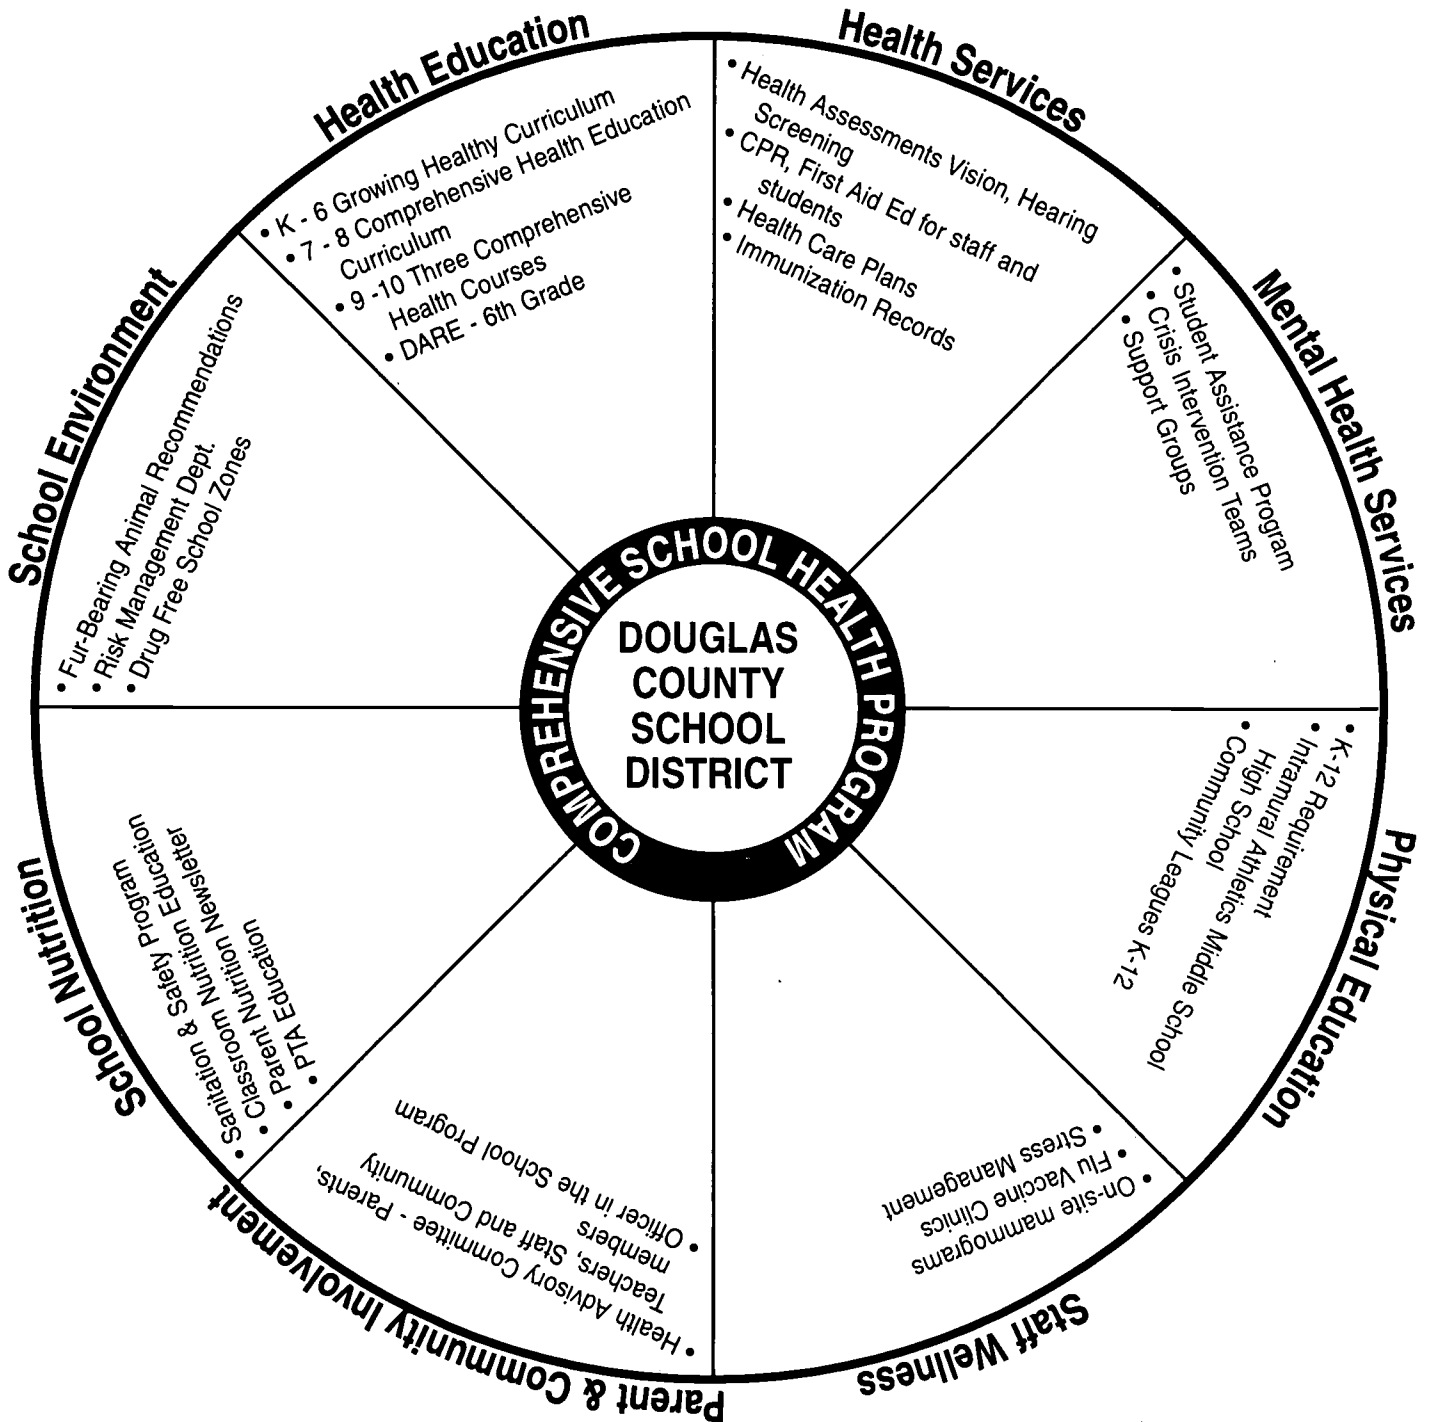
COMPREHENSIVE SCHOOL HEALTH PROGRAM

DOUGLAS COUNTY SCHOOL DISTRICT

Health Education
• K - 6 Growing Healthy Curriculum
• 7 - 8 Comprehensive Health Education Curriculum
• 9 -10 Three Comprehensive Health Courses
• DARE - 6th Grade

Health Services
• Health Assessments Vision, Hearing Screening
• CPR, First Aid Ed for staff and students
• Health Care Plans
• Immunization Records

Mental Health Services
• Student Assistance Program
• Crisis Intervention Teams
• Support Groups

Physical Education
• K-12 Requirement
• Intramural Athletics Middle School High School
• Community Leagues K-12

Staff Wellness
• On-site mammograms
• Flu Vaccine Clinics
• Stress Management

Parent & Community Involvement
• Health Advisory Committee - Parents, Teachers, Staff and Community members
• Officer in the School Program

School Nutrition
• Sanitation & Safety Program
• Classroom Nutrition Education
• Classroom Nutrition Newsletter
• Parent Education
• PTA Education

School Environment
• Fur-Bearing Animal Recommendations
• Risk Management Dept.
• Drug Free School Zones